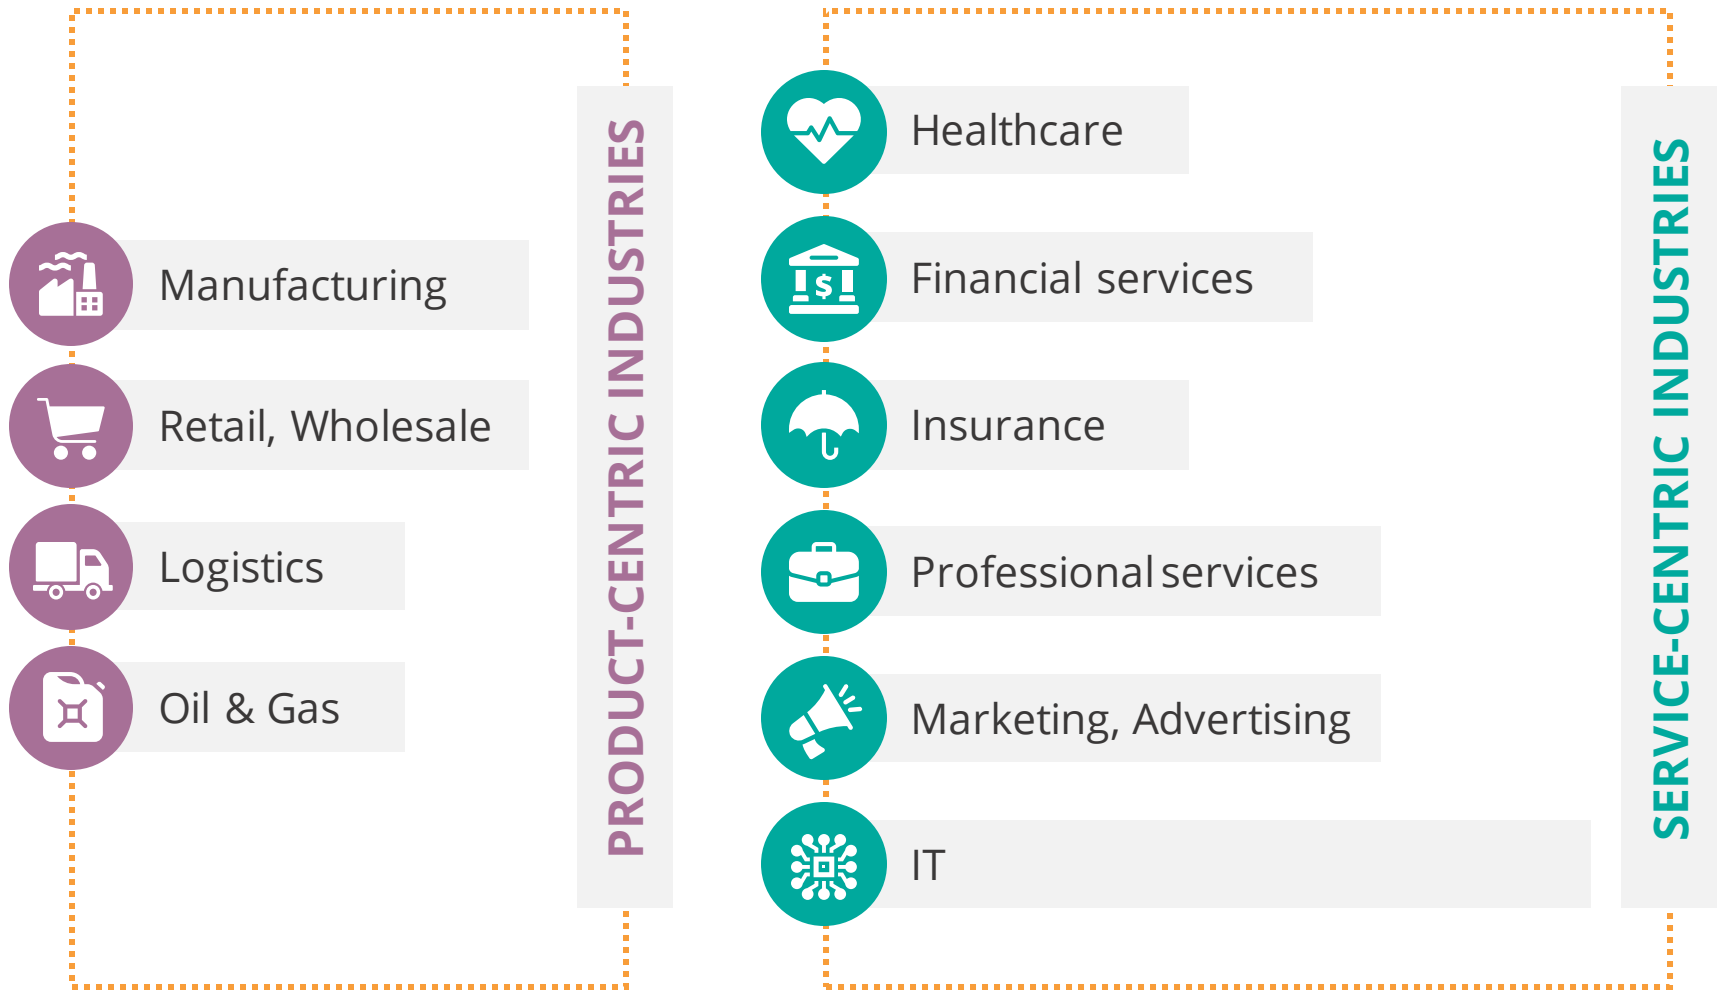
Manufacturing

Retail, Wholesale

Logistics

Oil & Gas

PRODUCT-CENTRIC INDUSTRIES

Healthcare

Financial services

Insurance

Professional services

Marketing, Advertising

IT

SERVICE-CENTRIC INDUSTRIES